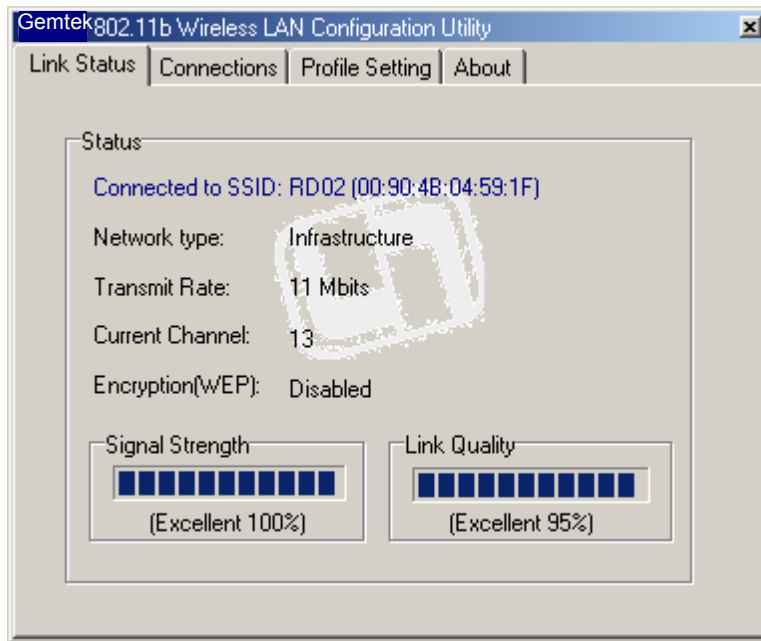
Gemtek 802.11b Wireless LAN Configuration Utility

Link Status | Connections | Profile Setting | About

Status

Connected to SSID: RD02 (00:90:4B:04:59:1F)

| | |
|---|---|
| Network type: | Infrastructure |
| Transmit Rate: | 11 Mbits |
| Current Channel: | 13 |
| Encryption(WEP): | Disabled |

Signal Strength

(Excellent 100%)

Link Quality

(Excellent 95%)